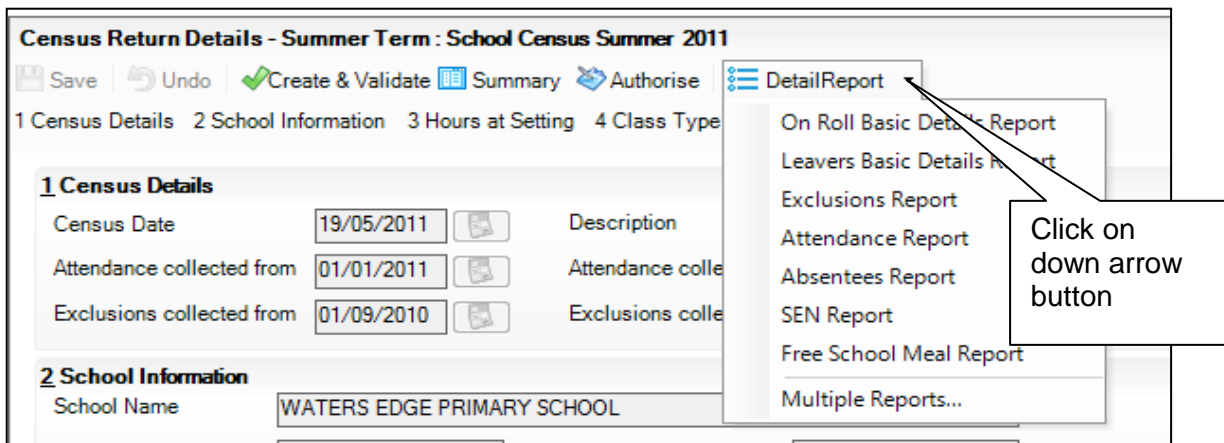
Census Return Details - Summer Term : School Census Summer 2011

Save Undo Create & Validate Summary Authorise DetailReport

1 Census Details 2 School Information 3 Hours at Setting 4 Class Type

1 Census Details

Census Date 19/05/2011 Description

Attendance collected from 01/01/2011 Attendance colle

Exclusions collected from 01/09/2010 Exclusions colle

2 School Information

School Name WATERS EDGE PRIMARY SCHOOL

On Roll Basic Details Report
Leavers Basic Details Report
Exclusions Report
Attendance Report
Absentees Report
SEN Report
Free School Meal Report
Multiple Reports...

Click on down arrow button